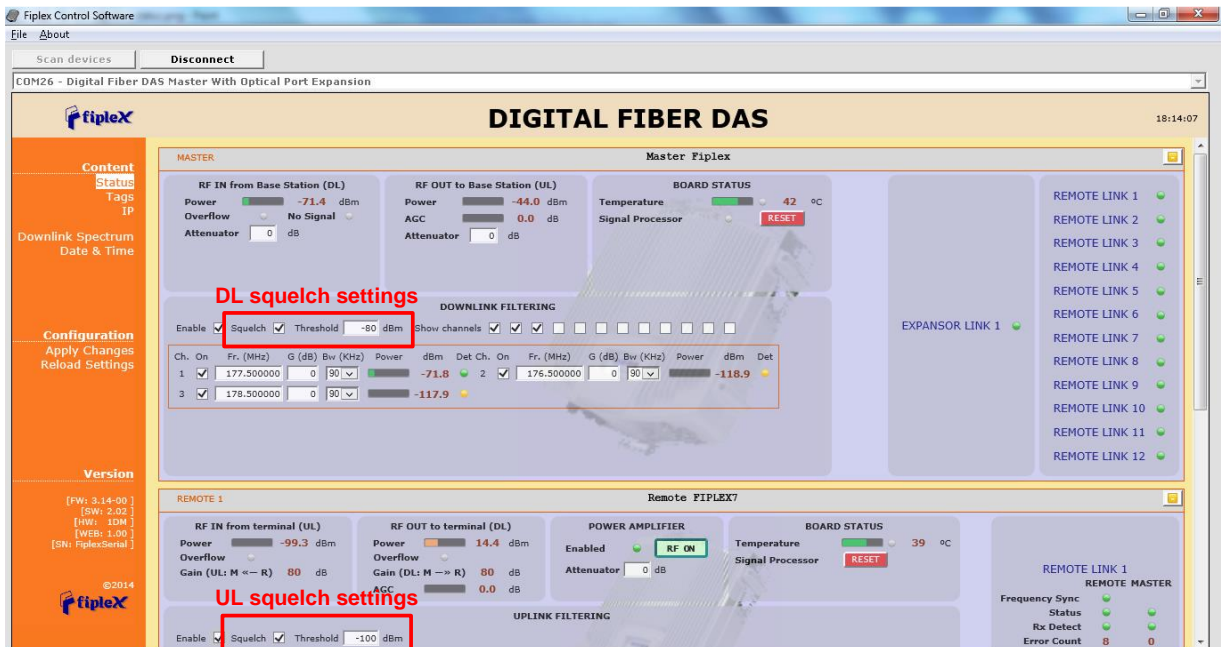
Fiplex Control Software
File About
Scan devices
Disconnect
COM26 - Digital Fiber DAS Master With Optical Port Expansion

fiplex
DIGITAL FIBER DAS
18:14:07

Content
Status
Tags
IP
Downlink Spectrum
Date & Time

Configuration
Apply Changes
Reload Settings

Version
[FW: 3.14-00]
[SW: 2.02]
[HW: 1DM]
[WEB: 1.00]
[SN: FiplexSerial]

©2014
fiplex

MASTER
Master Fiplex

RF IN from Base Station (DL)
Power -71.4 dBm
Overflow No Signal
Attenuator 0 dB

RF OUT to Base Station (UL)
Power -44.0 dBm
AGC 0.0 dB
Attenuator 0 dB

BOARD STATUS
Temperature 42 ºC
Signal Processor RESET

DL squelch settings
DOWNLINK FILTERING
Enable Squelch Threshold -80 dBm Show channels

| Ch. | On | Fr. (MHz) | G (dB) | Bw (KHz) | Power | dBm | Det | Ch. | On | Fr. (MHz) | G (dB) | Bw (KHz) | Power | dBm | Det |
|---|---|---|---|---|---|---|---|---|---|---|---|---|---|---|---|
| 1 | | 177.500000 | 0 | 90 | | -71.8 | | 2 | | 176.500000 | 0 | 90 | | -118.9 | |
| 3 | | 178.500000 | 0 | 90 | | -117.9 | | | | | | | | | |

EXPANSOR LINK 1

REMOTE LINK 1
REMOTE LINK 2
REMOTE LINK 3
REMOTE LINK 4
REMOTE LINK 5
REMOTE LINK 6
REMOTE LINK 7
REMOTE LINK 8
REMOTE LINK 9
REMOTE LINK 10
REMOTE LINK 11
REMOTE LINK 12

REMOTE 1
Remote FIPLEX7

RF IN from terminal (UL)
Power -99.3 dBm
Overflow
Gain (UL: M «— R) 80 dB

RF OUT to terminal (DL)
Power 14.4 dBm
Overflow
Gain (DL: M —» R) 80 dB
AGC 0.0 dB

POWER AMPLIFIER
Enabled RF ON
Attenuator 0 dB

BOARD STATUS
Temperature 39 ºC
Signal Processor RESET

REMOTE LINK 1
REMOTE MASTER
Frequency Sync
Status
Rx Detect
Error Count 8 0

UL squelch settings
UPLINK FILTERING
Enable Squelch Threshold -100 dBm